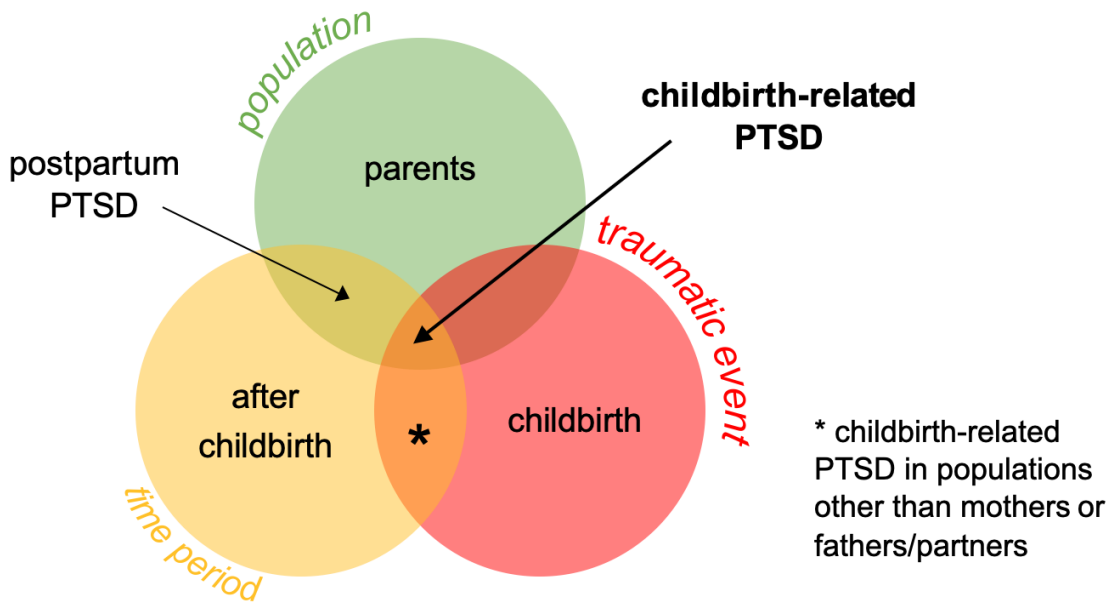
population

childbirth-related PTSD

postpartum PTSD

parents

traumatic event

after childbirth

*

childbirth

time period

* childbirth-related PTSD in populations other than mothers or fathers/partners